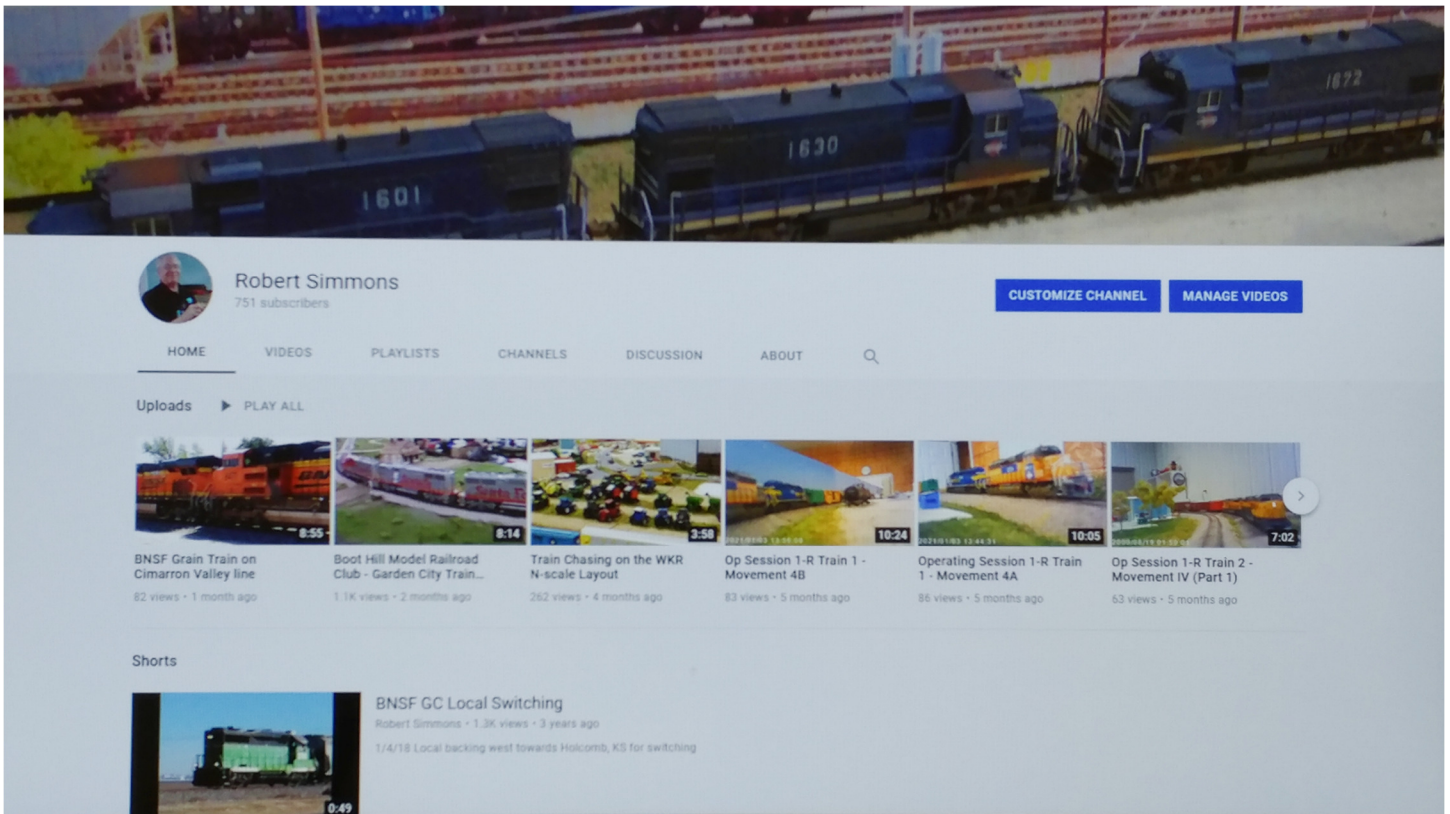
1601
1630
1672

Robert Simmons
751 subscribers

CUSTOMIZE CHANNEL
MANAGE VIDEOS

HOME
VIDEOS
PLAYLISTS
CHANNELS
DISCUSSION
ABOUT

Uploads
PLAY ALL

8:55
BNSF Grain Train on Cimarron Valley line
82 views • 1 month ago

8:14
Boot Hill Model Railroad Club - Garden City Train...
1.1K views • 2 months ago

3:58
Train Chasing on the WKR N-scale Layout
262 views • 4 months ago

10:24
Op Session 1-R Train 1 - Movement 4B
83 views • 5 months ago

10:05
Operating Session 1-R Train 1 - Movement 4A
86 views • 5 months ago

7:02
Op Session 1-R Train 2 - Movement IV (Part 1)
63 views • 5 months ago

Shorts

0:49
BNSF GC Local Switching
Robert Simmons • 1.3K views • 3 years ago
1/4/18 Local backing west towards Holcomb, KS for switching